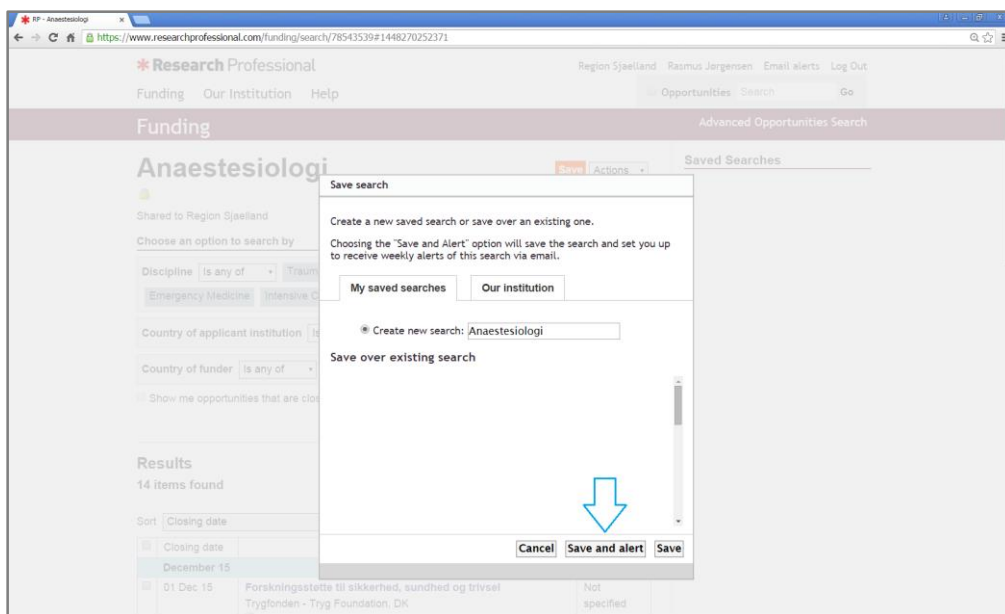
RP - Anaestesiologi

https://www.researchprofessional.com/funding/search/78543539#1448270252371

Research Professional

Region Sjaelland Rasmus Jorgensen Email alerts Log Out

Funding Our Institution Help

Opportunities Search Go

Funding

Advanced Opportunities Search

Anaestesiologi

Save Actions

Saved Searches

Shared to Region Sjaelland

Choose an option to search by

Discipline Is any of Traum

Emergency Medicine Intensive C

Country of applicant institution Is

Country of funder Is any of

Show me opportunities that are clo

Results

14 items found

Sort Closing date

Closing date

December 15

01 Dec 15 Forskningsstøtte til sikkerhed, sundhed og trivsel Trygfonden - Tryg Foundation, DK

Not specified

Save search

Create a new saved search or save over an existing one.

Choosing the "Save and Alert" option will save the search and set you up to receive weekly alerts of this search via email.

My saved searches

Our institution

Create new search: Anaestesiologi

Save over existing search

Cancel Save and alert Save